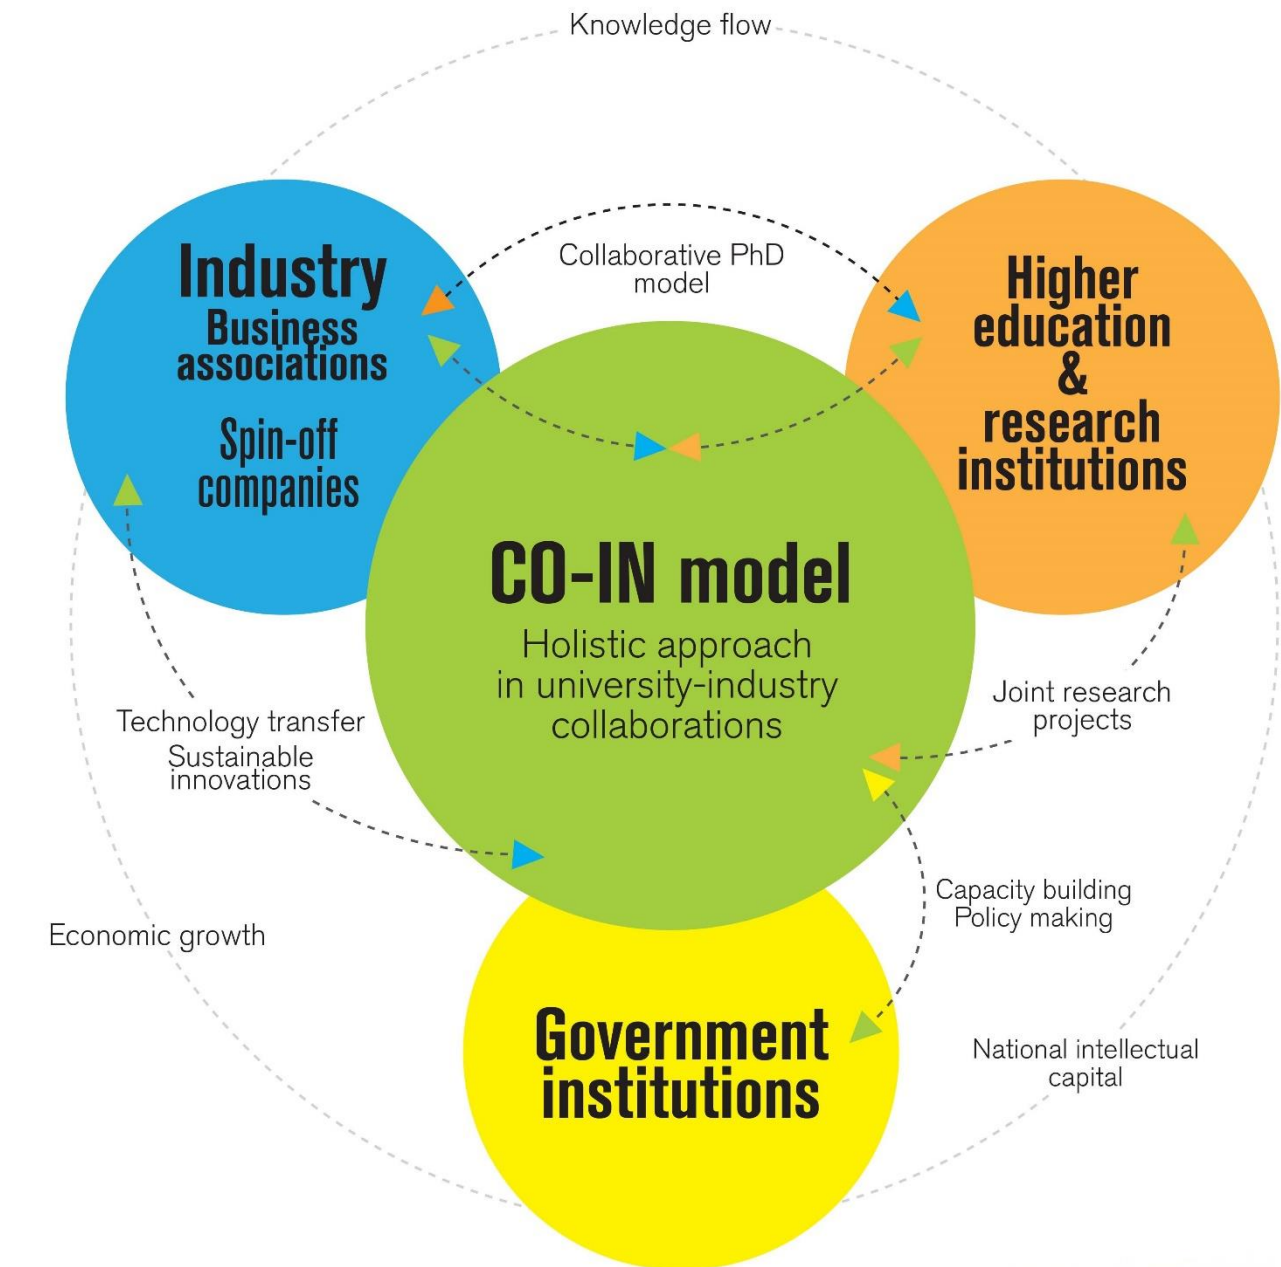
Knowledge flow

Industry
Business associations

Spin-off companies

Collaborative PhD model

Higher education & research institutions

CO-IN model
Holistic approach in university-industry collaborations

Technology transfer
Sustainable innovations

Joint research projects

Economic growth

Capacity building
Policy making

Government institutions

National intellectual capital